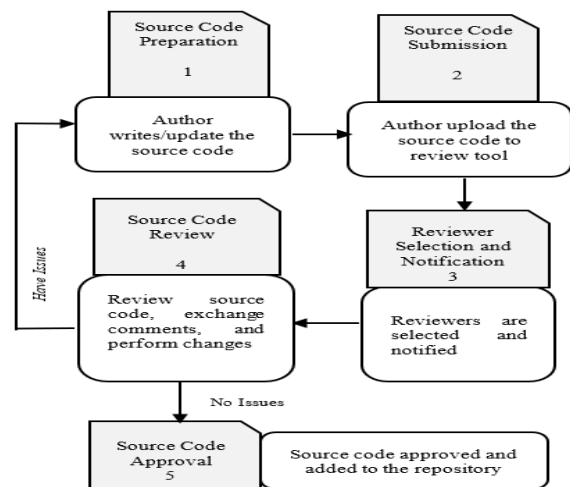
Source Code Preparation
1

Author writes/update the source code

Source Code Submission
2

Author upload the source code to review tool

Reviewer Selection and Notification
3

Reviewers are selected and notified

Source Code Review
4

Review source code, exchange comments, and perform changes

Have Issues

No Issues

Source Code Approval
5

Source code approved and added to the repository